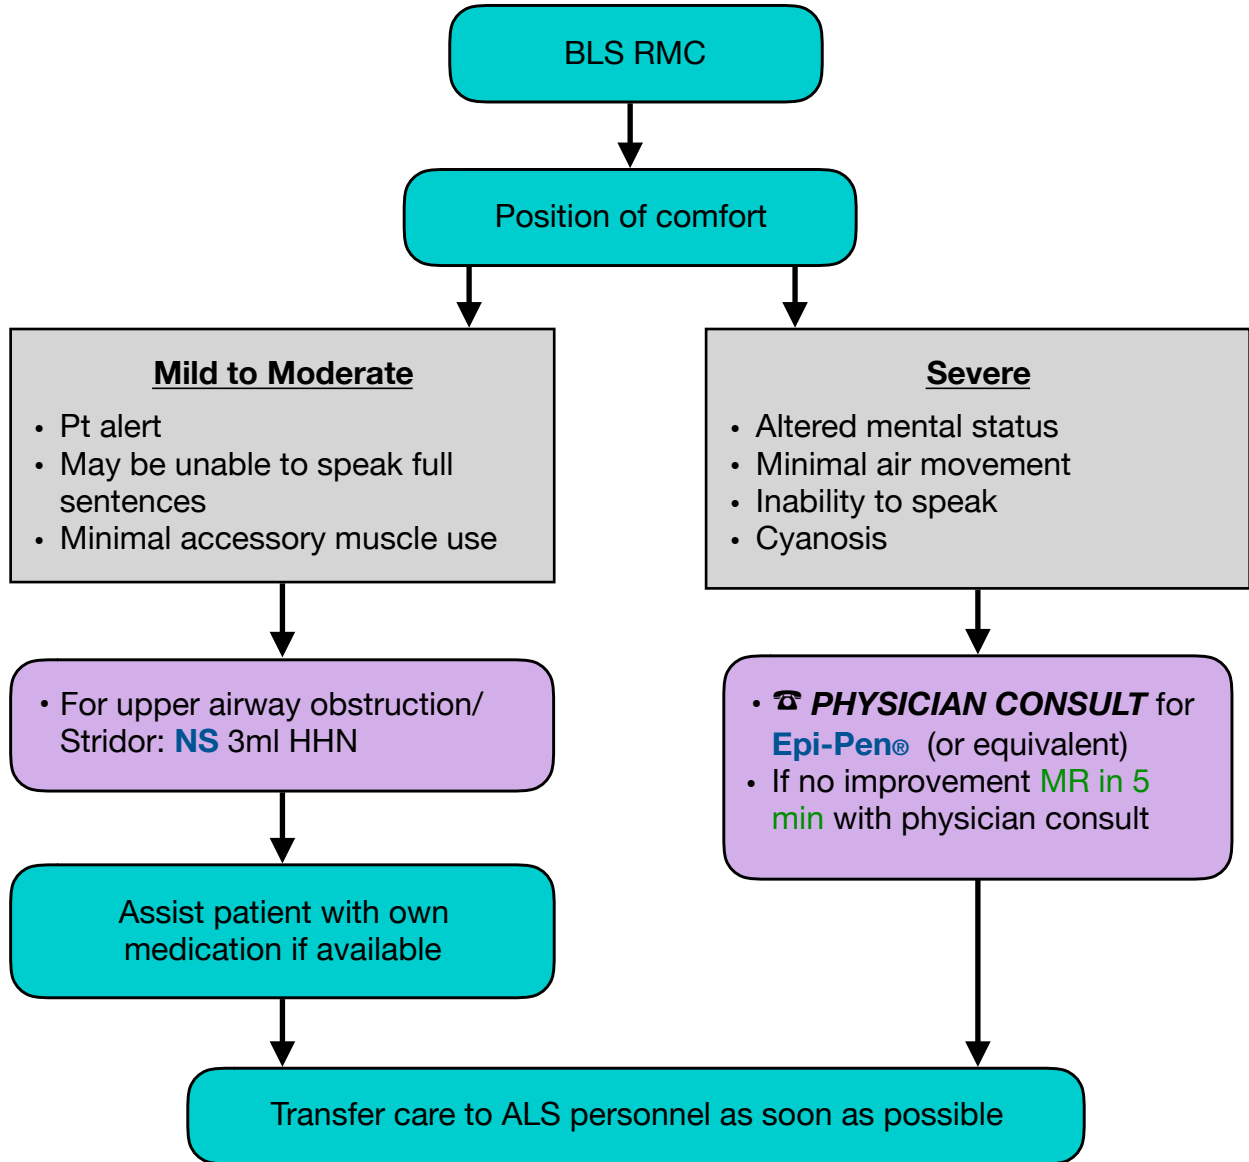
BLS RMC

Position of comfort

Mild to Moderate

- Pt alert
- May be unable to speak full sentences
- Minimal accessory muscle use

Severe

- Altered mental status
- Minimal air movement
- Inability to speak
- Cyanosis

- For upper airway obstruction/ Stridor: NS 3ml HHN

- ☎ PHYSICIAN CONSULT for Epi-Pen® (or equivalent)
- If no improvement MR in 5 min with physician consult

Assist patient with own medication if available

Transfer care to ALS personnel as soon as possible